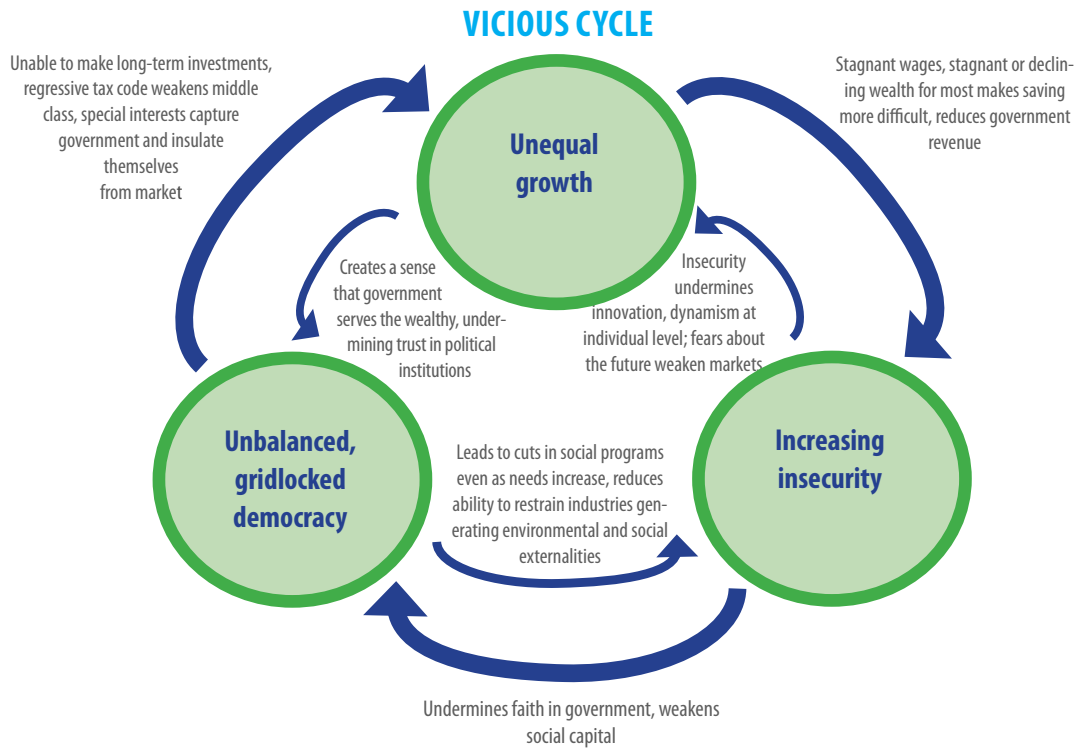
VICIOUS CYCLE

Unable to make long-term investments, regressive tax code weakens middle class, special interests capture government and insulate themselves from market

Stagnant wages, stagnant or declining wealth for most makes saving more difficult, reduces government revenue

Unequal growth

Creates a sense that government serves the wealthy, undermining trust in political institutions

Insecurity undermines innovation, dynamism at individual level; fears about the future weaken markets

Unbalanced, gridlocked democracy

Leads to cuts in social programs even as needs increase, reduces ability to restrain industries generating environmental and social externalities

Increasing insecurity

Undermines faith in government, weakens social capital